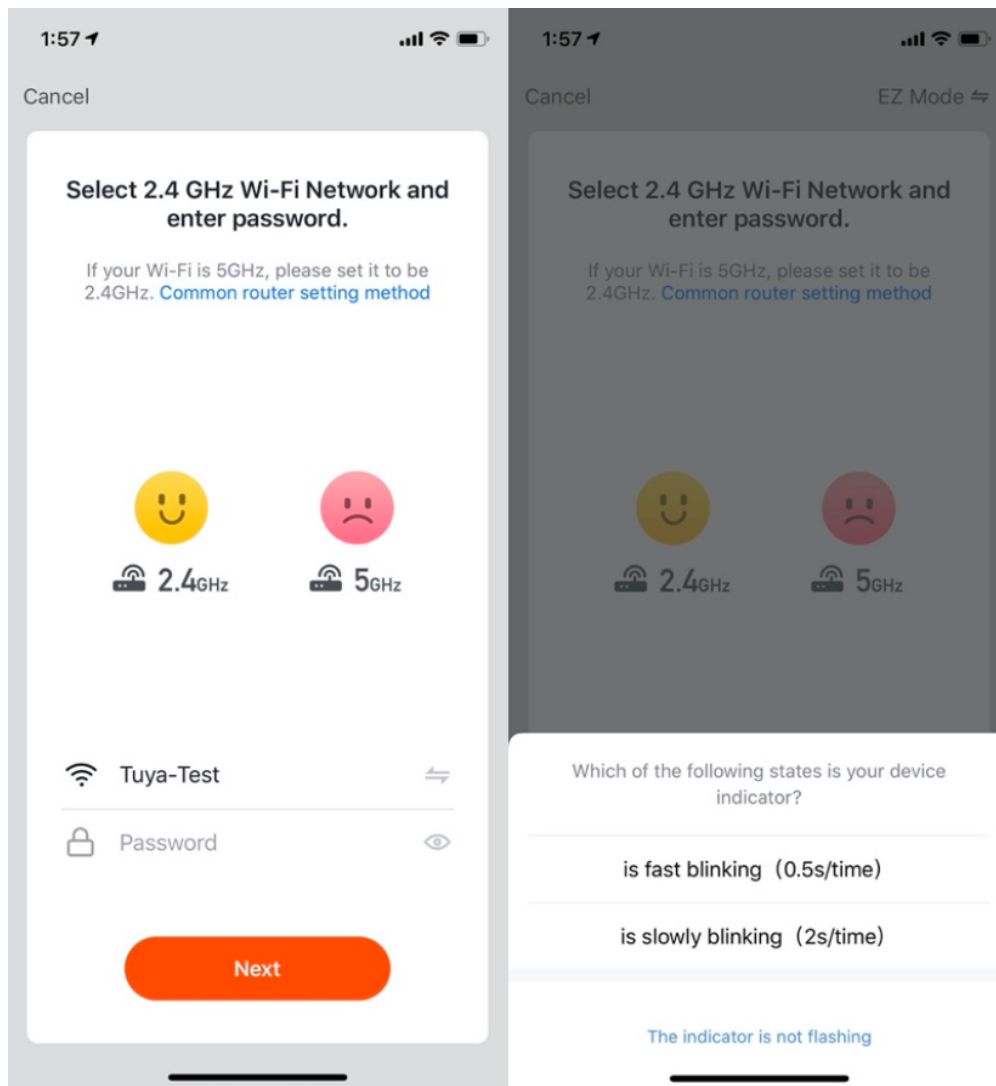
1:57

Cancel

Select 2.4 GHz Wi-Fi Network and enter password.

If your Wi-Fi is 5GHz, please set it to be 2.4GHz. Common router setting method

2.4GHz

5GHz

Tuya-Test

Password

Next

1:57

Cancel

EZ Mode

Select 2.4 GHz Wi-Fi Network and enter password.

If your Wi-Fi is 5GHz, please set it to be 2.4GHz. Common router setting method

2.4GHz

5GHz

Which of the following states is your device indicator?

is fast blinking（0.5s/time）

is slowly blinking（2s/time）

The indicator is not flashing